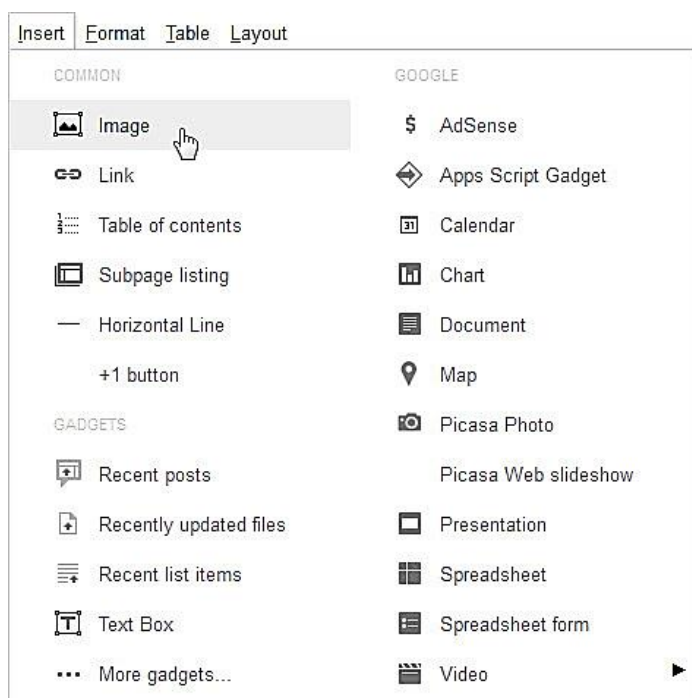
Insert Format Table Layout

COMMON

Image

Link

Table of contents

Subpage listing

Horizontal Line

+1 button

GADGETS

Recent posts

Recently updated files

Recent list items

Text Box

More gadgets...

GOOGLE

\$ AdSense

Apps Script Gadget

31 Calendar

Chart

Document

Map

Picasa Photo

Picasa Web slideshow

Presentation

Spreadsheet

Spreadsheet form

Video